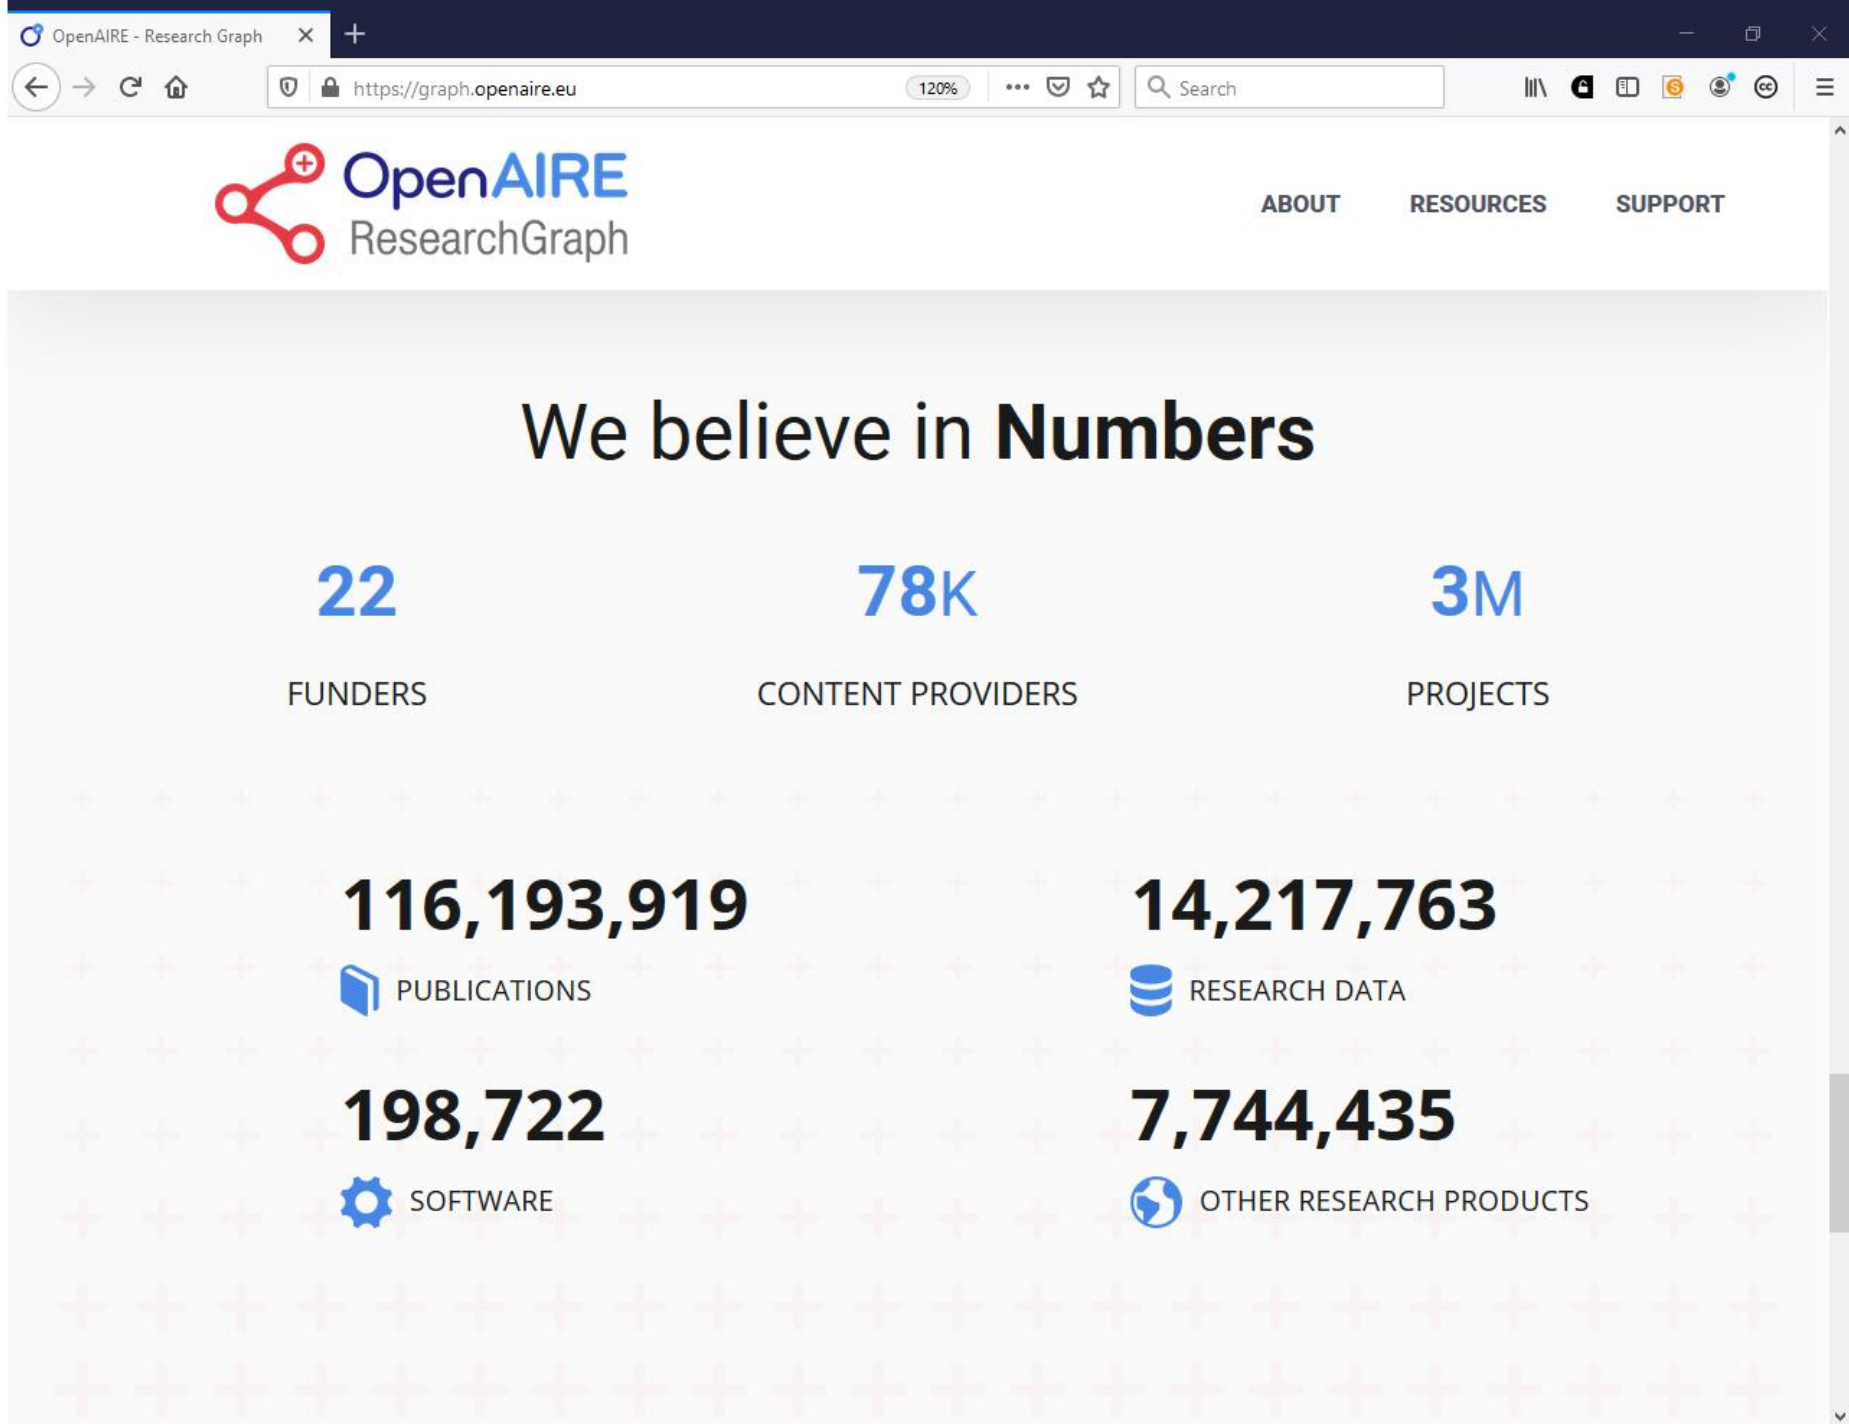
OpenAIRE - Research Graph

https://graph.openaire.eu

120%

Search

OpenAIRE ResearchGraph

ABOUT RESOURCES SUPPORT

We believe in **Numbers**

22

FUNDERS

78K

CONTENT PROVIDERS

3M

PROJECTS

116,193,919

PUBLICATIONS

14,217,763

RESEARCH DATA

198,722

SOFTWARE

7,744,435

OTHER RESEARCH PRODUCTS